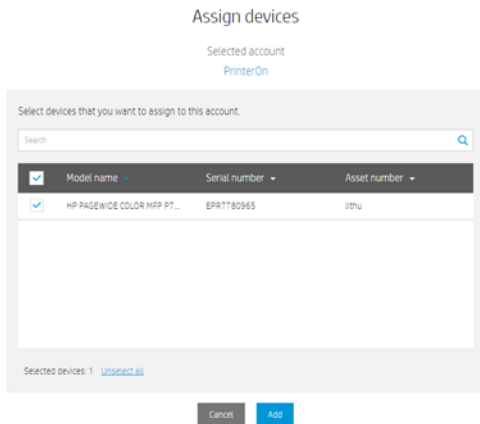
Assign devices

Selected account
PrinterOn

Select devices that you want to assign to this account.

Search

| Model name | Serial number | Asset number |
|---|---|---|
| HP PAGEWIDE COLOR MFP P7... | EPR7780965 | lithu |

Selected devices: 1 Unselect all

Cancel Add